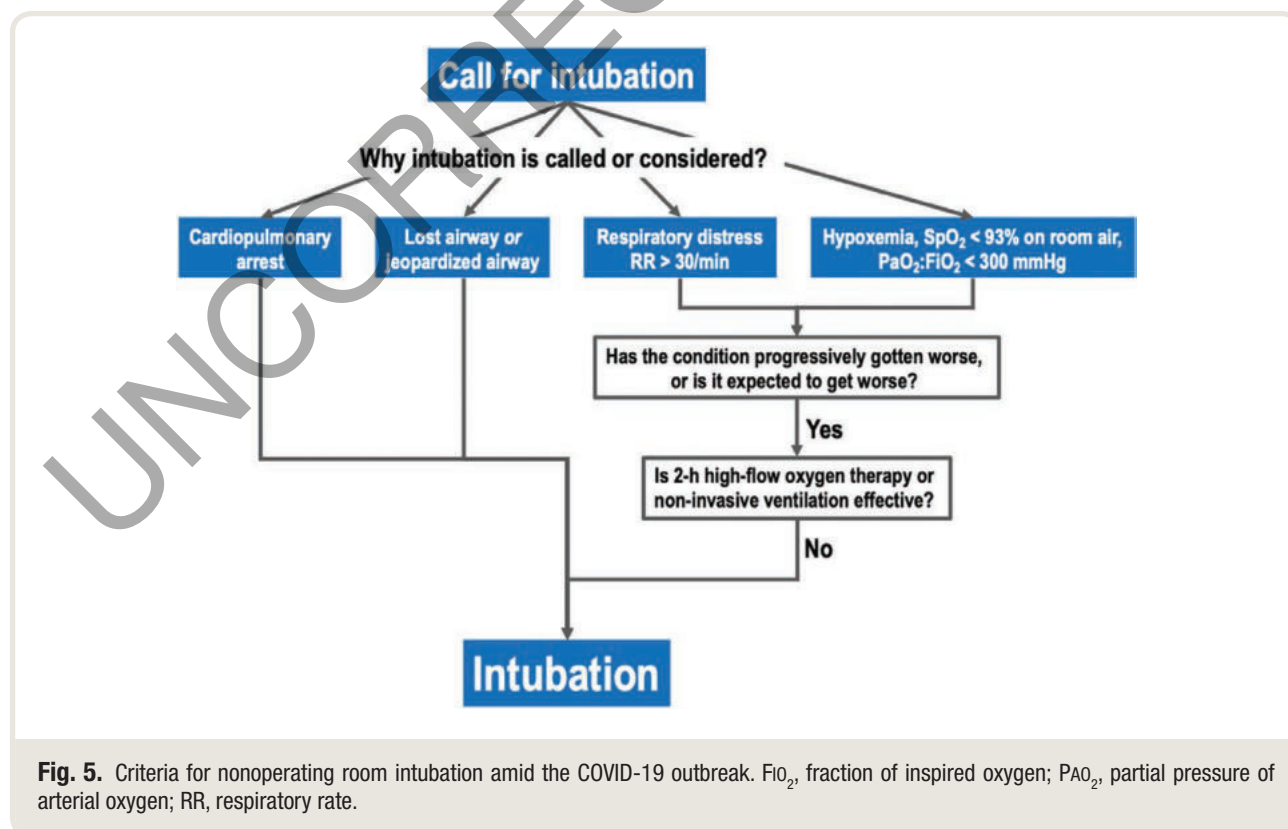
UNCORRECTED

Call for intubation

Why intubation is called or considered?

Cardiopulmonary arrest

Lost airway *or* jeopardized airway

Respiratory distress RR > 30/min

Hypoxemia, $SpO_2$ < 93% on room air, $PaO_2$:$FiO_2$ < 300 mmHg

Has the condition progressively gotten worse, or is it expected to get worse?

Yes

Is 2-h high-flow oxygen therapy or non-invasive ventilation effective?

No

Intubation

**Fig. 5.** Criteria for nonoperating room intubation amid the COVID-19 outbreak. $FIO_2$, fraction of inspired oxygen; $PAO_2$, partial pressure of arterial oxygen; RR, respiratory rate.